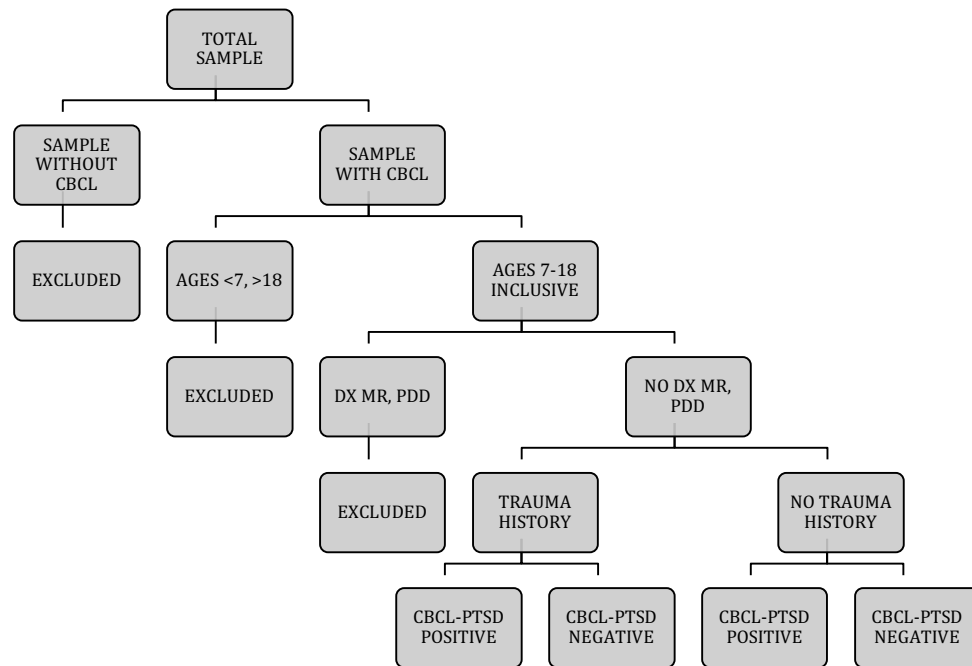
TOTAL SAMPLE

SAMPLE WITHOUT CBCL

SAMPLE WITH CBCL

EXCLUDED

AGES <7, >18

AGES 7-18 INCLUSIVE

EXCLUDED

DX MR, PDD

NO DX MR, PDD

EXCLUDED

TRAUMA HISTORY

NO TRAUMA HISTORY

CBCL-PTSD POSITIVE

CBCL-PTSD NEGATIVE

CBCL-PTSD POSITIVE

CBCL-PTSD NEGATIVE